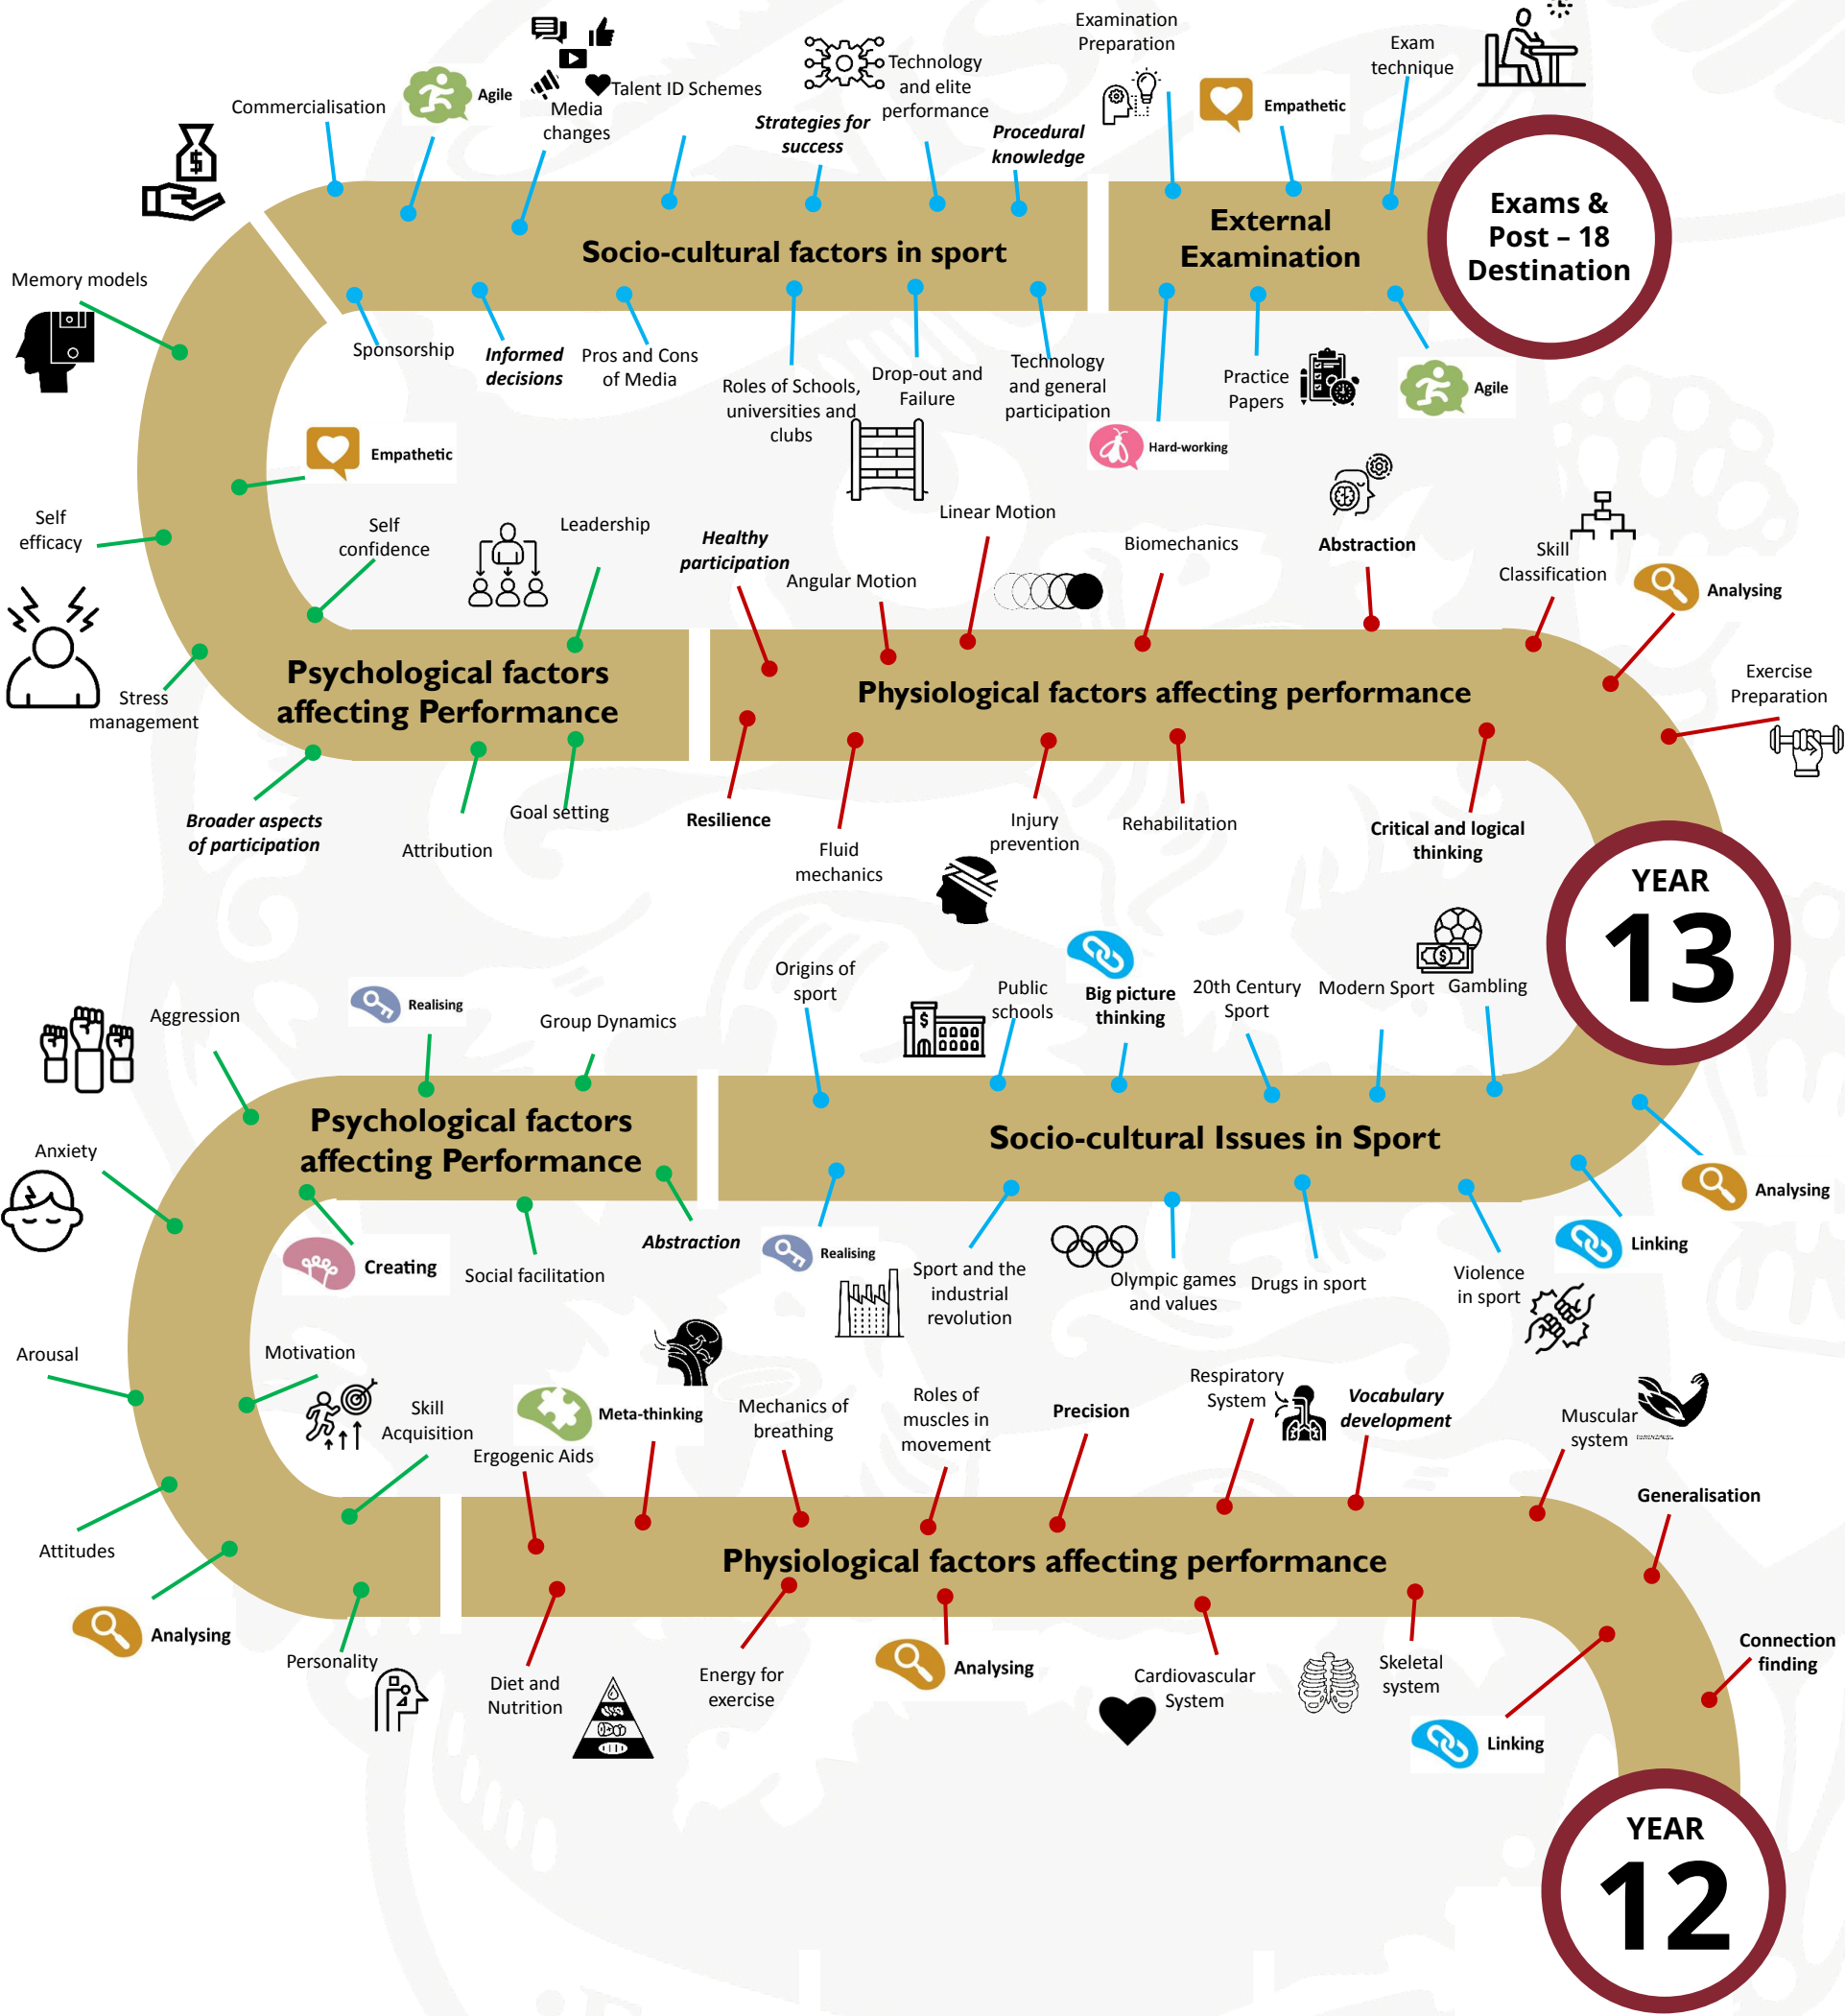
Commercialisation

Agile

Media changes

Talent ID Schemes

Strategies for success

Technology and elite performance

Examination Preparation

Procedural knowledge

Empathetic

Exam technique

Socio-cultural factors in sport

External Examination

Exams & Post – 18 Destination

Memory models

Sponsorship

Informed decisions

Pros and Cons of Media

Roles of Schools, universities and clubs

Drop-out and Failure

Technology and general participation

Practice Papers

Agile

Hard-working

Empathetic

Self efficacy

Self confidence

Leadership

Healthy participation

Angular Motion

Linear Motion

Biomechanics

Abstraction

Skill Classification

Analysing

Stress management

Psychological factors affecting Performance

Physiological factors affecting performance

Exercise Preparation

Broader aspects of participation

Attribution

Goal setting

Resilience

Fluid mechanics

Injury prevention

Rehabilitation

Critical and logical thinking

YEAR 13

Aggression

Realising

Group Dynamics

Origins of sport

Public schools

Big picture thinking

20th Century Sport

Modern Sport

Gambling

Psychological factors affecting Performance

Socio-cultural Issues in Sport

Analysing

Anxiety

Creating

Social facilitation

Abstraction

Realising

Sport and the industrial revolution

Olympic games and values

Drugs in sport

Violence in sport

Linking

Arousal

Motivation

Skill Acquisition

Meta-thinking

Ergogenic Aids

Mechanics of breathing

Roles of muscles in movement

Precision

Respiratory System

Vocabulary development

Muscular system

Generalisation

Attitudes

Physiological factors affecting performance

Analysing

Personality

Diet and Nutrition

Energy for exercise

Analysing

Cardiovascular System

Skeletal system

Linking

Connection finding

YEAR 12